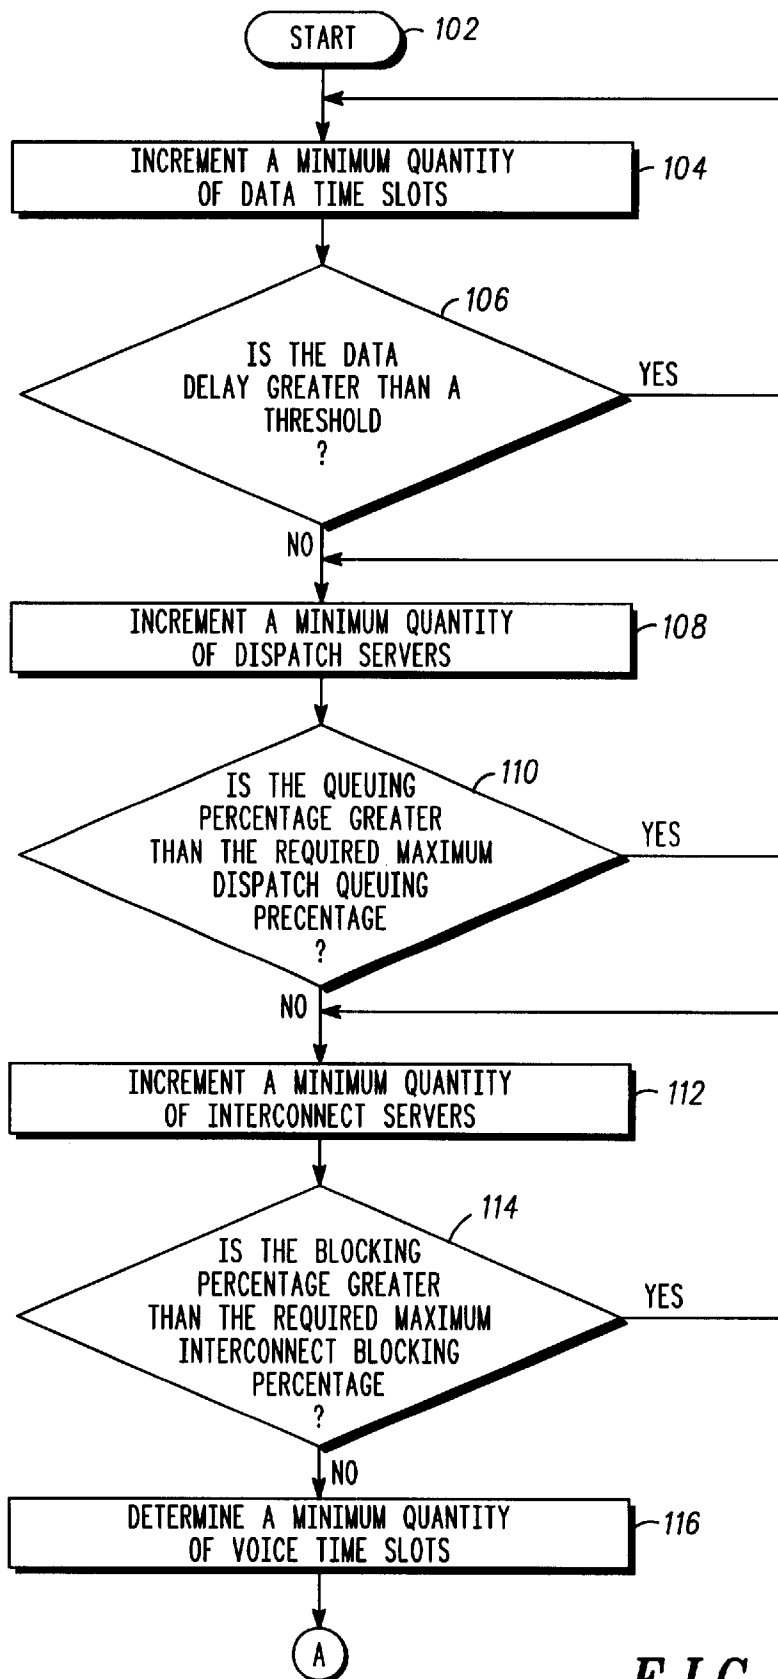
START 102

INCREMENT A MINIMUM QUANTITY OF DATA TIME SLOTS 104

106

IS THE DATA DELAY GREATER THAN A THRESHOLD ?

YES

NO

INCREMENT A MINIMUM QUANTITY OF DISPATCH SERVERS 108

110

IS THE QUEUING PERCENTAGE GREATER THAN THE REQUIRED MAXIMUM DISPATCH QUEUING PRECENTAGE ?

YES

NO

INCREMENT A MINIMUM QUANTITY OF INTERCONNECT SERVERS 112

114

IS THE BLOCKING PERCENTAGE GREATER THAN THE REQUIRED MAXIMUM INTERCONNECT BLOCKING PERCENTAGE ?

YES

NO

DETERMINE A MINIMUM QUANTITY OF VOICE TIME SLOTS 116

A

FIG